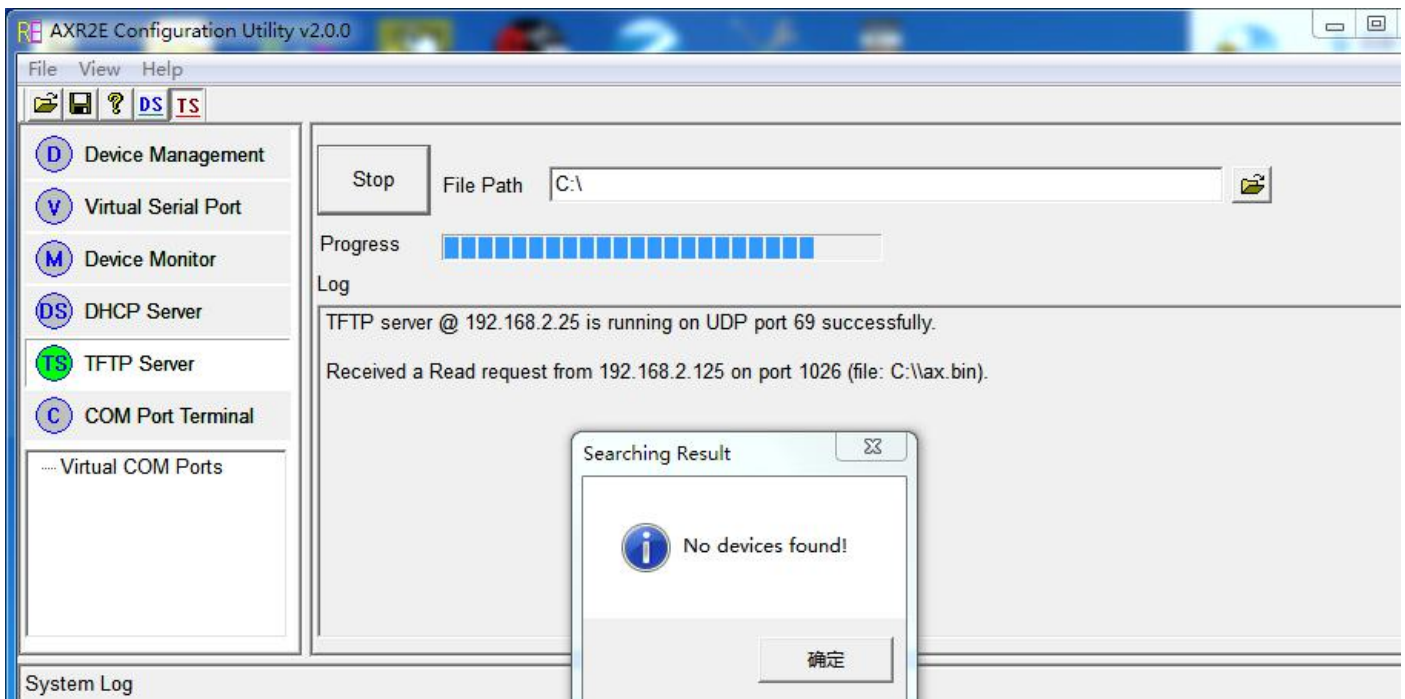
AXR2E Configuration Utility v2.0.0

File View Help

DS TS

D Device Management

V Virtual Serial Port

M Device Monitor

DS DHCP Server

TS TFTP Server

C COM Port Terminal

Virtual COM Ports

Stop

File Path C:\

Progress

Log

TFTP server @ 192.168.2.25 is running on UDP port 69 successfully.

Received a Read request from 192.168.2.125 on port 1026 (file: C:\\ax.bin).

Searching Result

No devices found!

确定

System Log